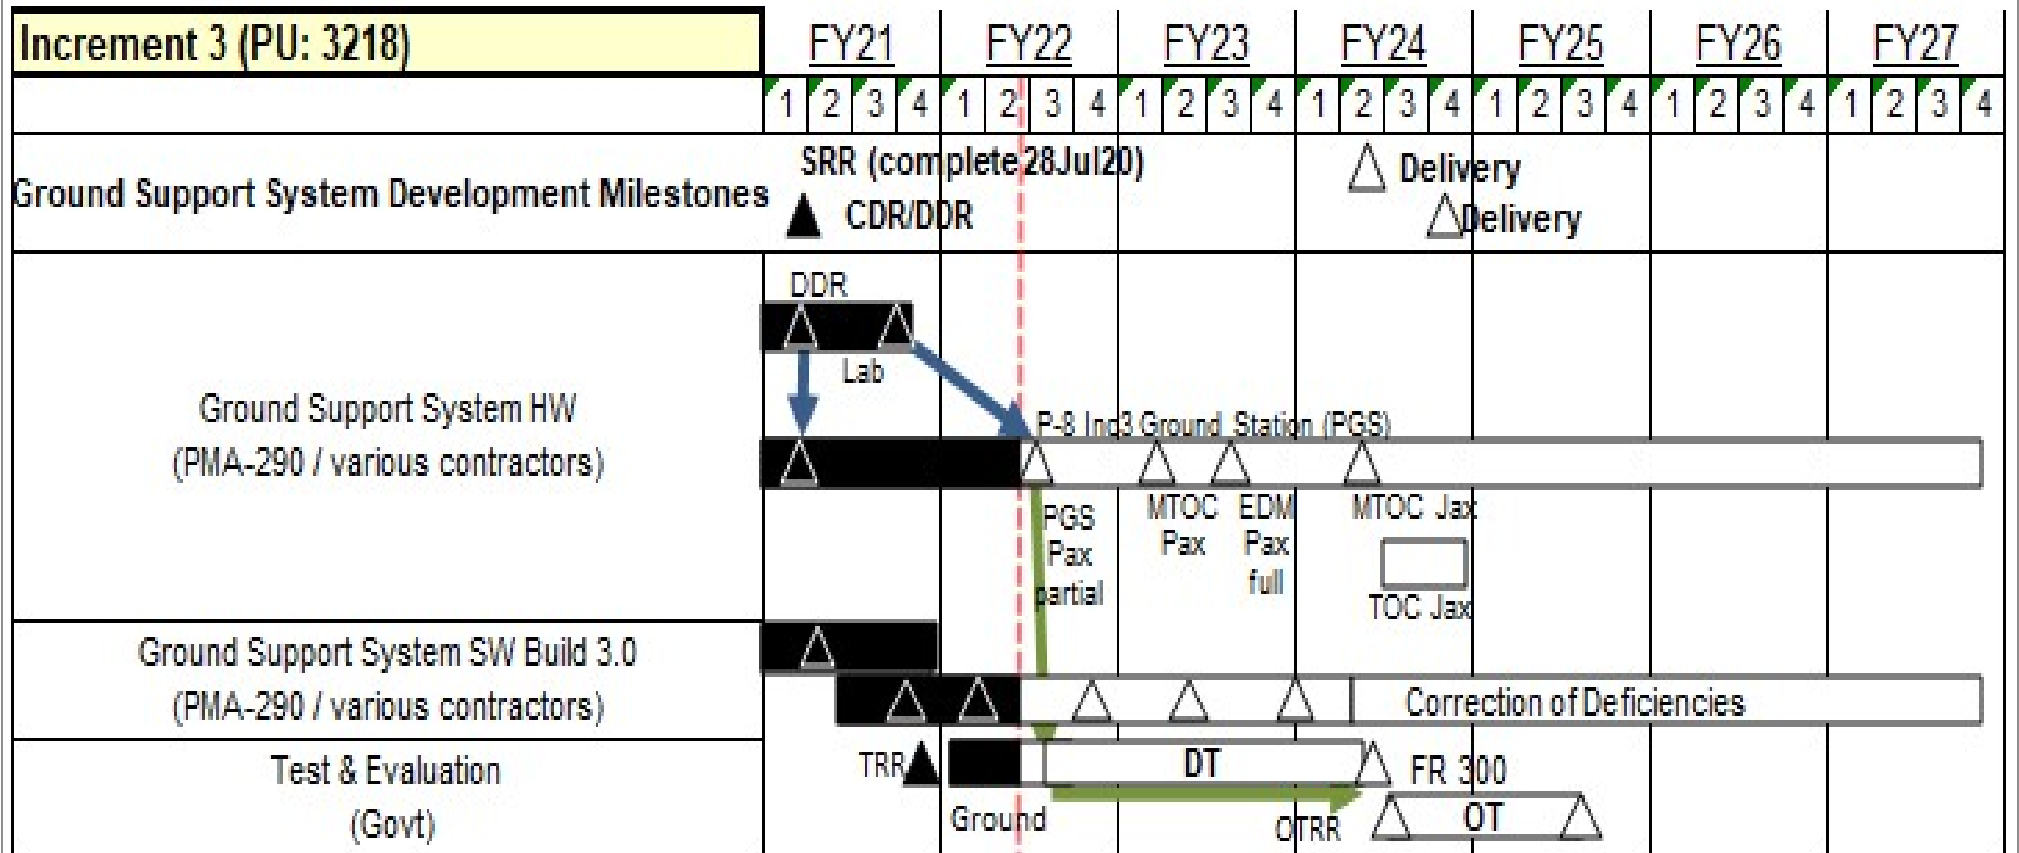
| Increment 3 (PU: 3218) | FY21 | FY22 | FY23 | FY24 | FY25 | FY26 | FY27 |
|---|---|---|---|---|---|---|---|
| | 1 2 3 4 | 1 2 3 4 | 1 2 3 4 | 1 2 3 4 | 1 2 3 4 | 1 2 3 4 | 1 2 3 4 |
| Ground Support System Development Milestones | SRR (complete 28Jul20) CDR/DDR | | | Delivery Delivery | | | |
| Ground Support System HW (PMA-290 / various contractors) | DDR Lab | P-8 Inc3 Ground Station (PGS) PGS Pax partial | MTOC Pax EDM Pax full | MTOC Jax TOC Jax | | | |
| Ground Support System SW Build 3.0 (PMA-290 / various contractors) | | | | Correction of Deficiencies | | | |
| Test & Evaluation (Govt) | TRR Ground | DT | OTRR | FR 300 OT | | | |